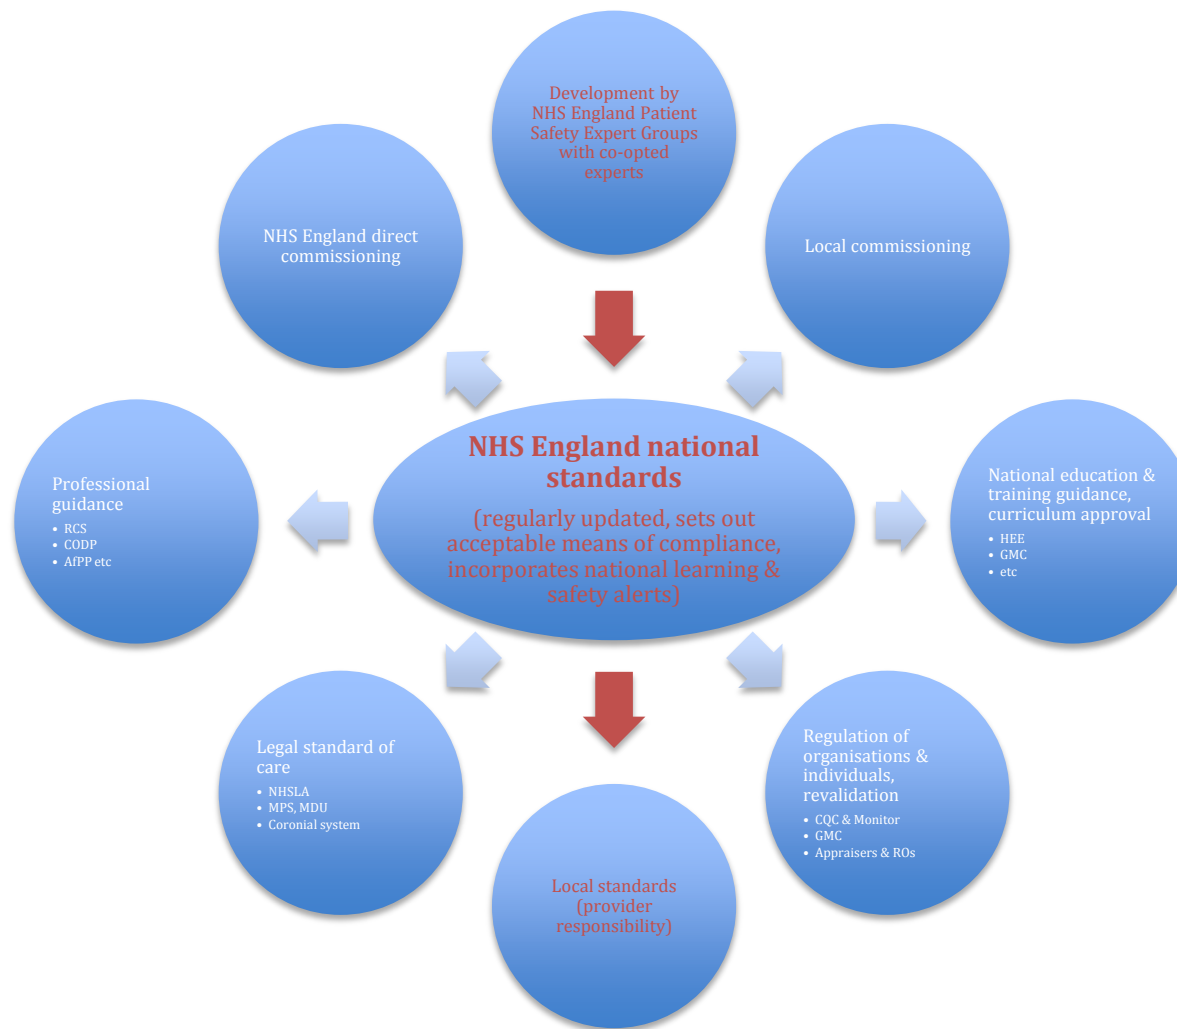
Development by NHS England Patient Safety Expert Groups with co-opted experts

NHS England direct commissioning

Local commissioning

NHS England national standards

(regularly updated, sets out acceptable means of compliance, incorporates national learning & safety alerts)

Professional guidance
- RCS
- CODP
- AfPP etc

National education & training guidance, curriculum approval
- HEE
- GMC
- etc

Legal standard of care
- NHSLA
- MPS, MDU
- Coronial system

Regulation of organisations & individuals, revalidation
- CQC & Monitor
- GMC
- Appraisers & ROs

Local standards (provider responsibility)